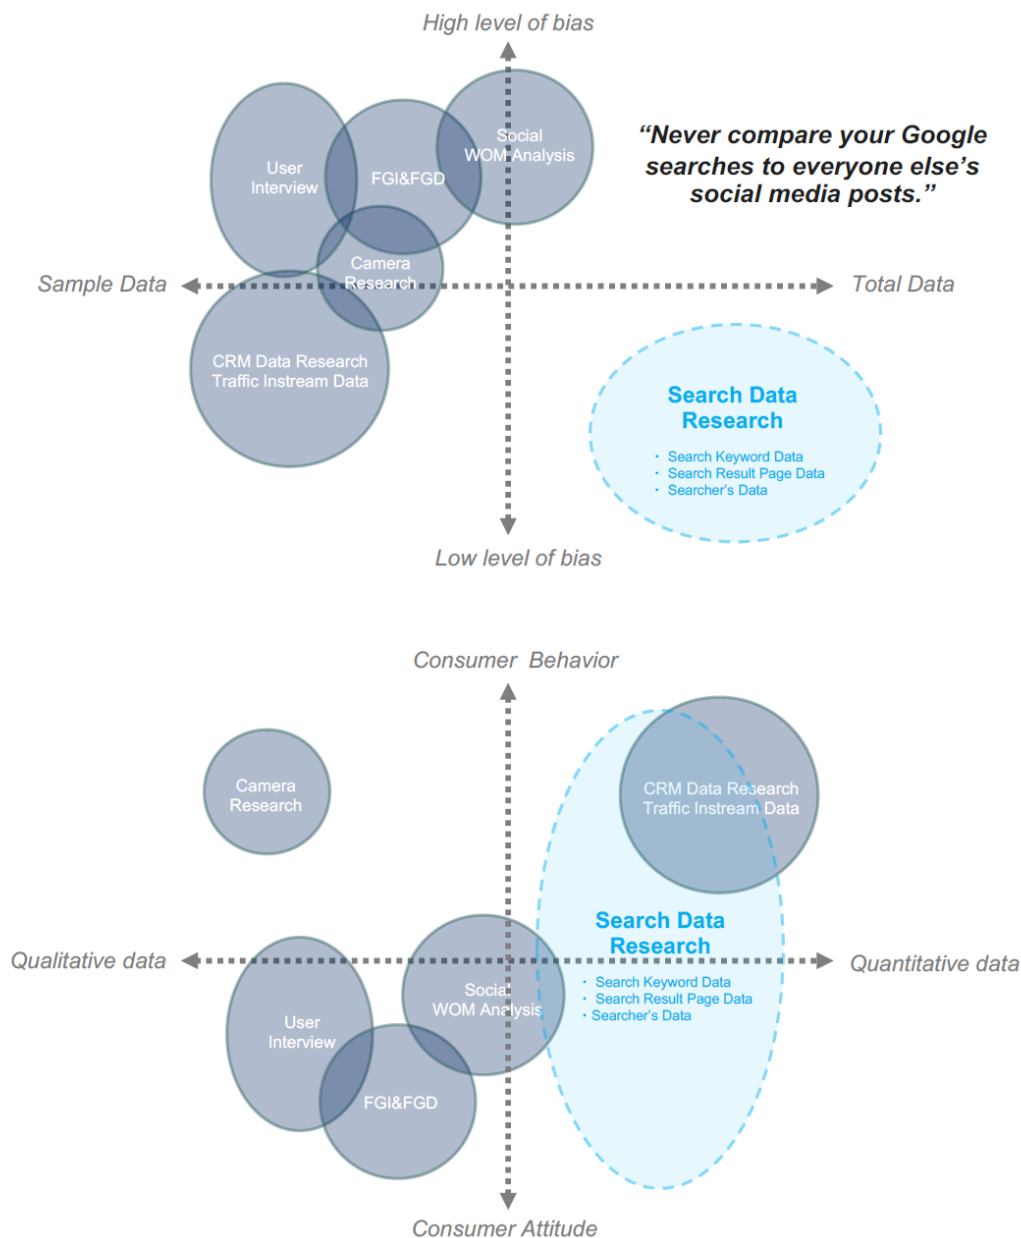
High level of bias

User Interview

FGI&FGD

Social WOM Analysis

"Never compare your Google searches to everyone else's social media posts."

Sample Data

Camera Research

Total Data

CRM Data Research Traffic Instream Data

Search Data Research

- Search Keyword Data
- Search Result Page Data
- Searcher's Data

Low level of bias

Consumer Behavior

Camera Research

CRM Data Research Traffic Instream Data

Search Data Research

Qualitative data

Social WOM Analysis

Quantitative data

- Search Keyword Data
- Search Result Page Data
- Searcher's Data

User Interview

FGI&FGD

Consumer Attitude